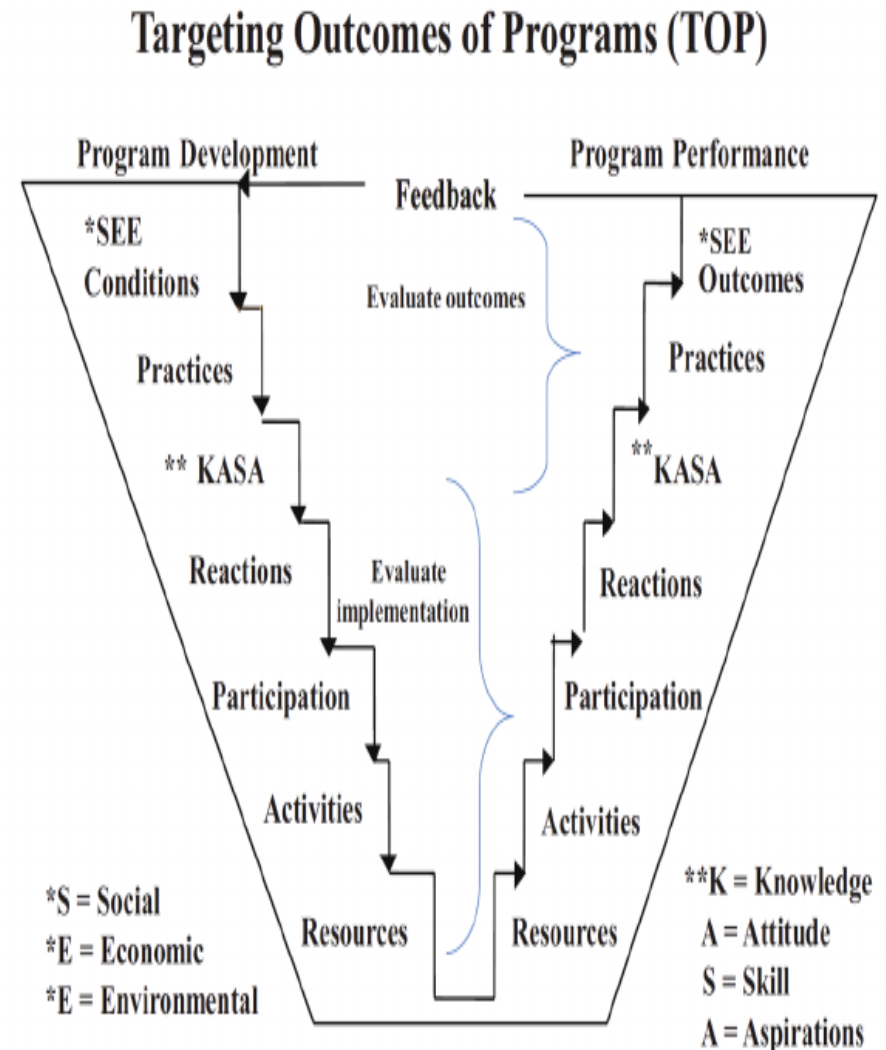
Targeting Outcomes of Programs (TOP)

Program Development

Program Performance

Feedback

*SEE Conditions

Practices

** KASA

Reactions

Participation

Activities

Resources

Evaluate outcomes

Evaluate implementation

*SEE Outcomes

Practices

**KASA

Reactions

Participation

Activities

Resources

*S = Social
*E = Economic
*E = Environmental

**K = Knowledge
A = Attitude
S = Skill
A = Aspirations